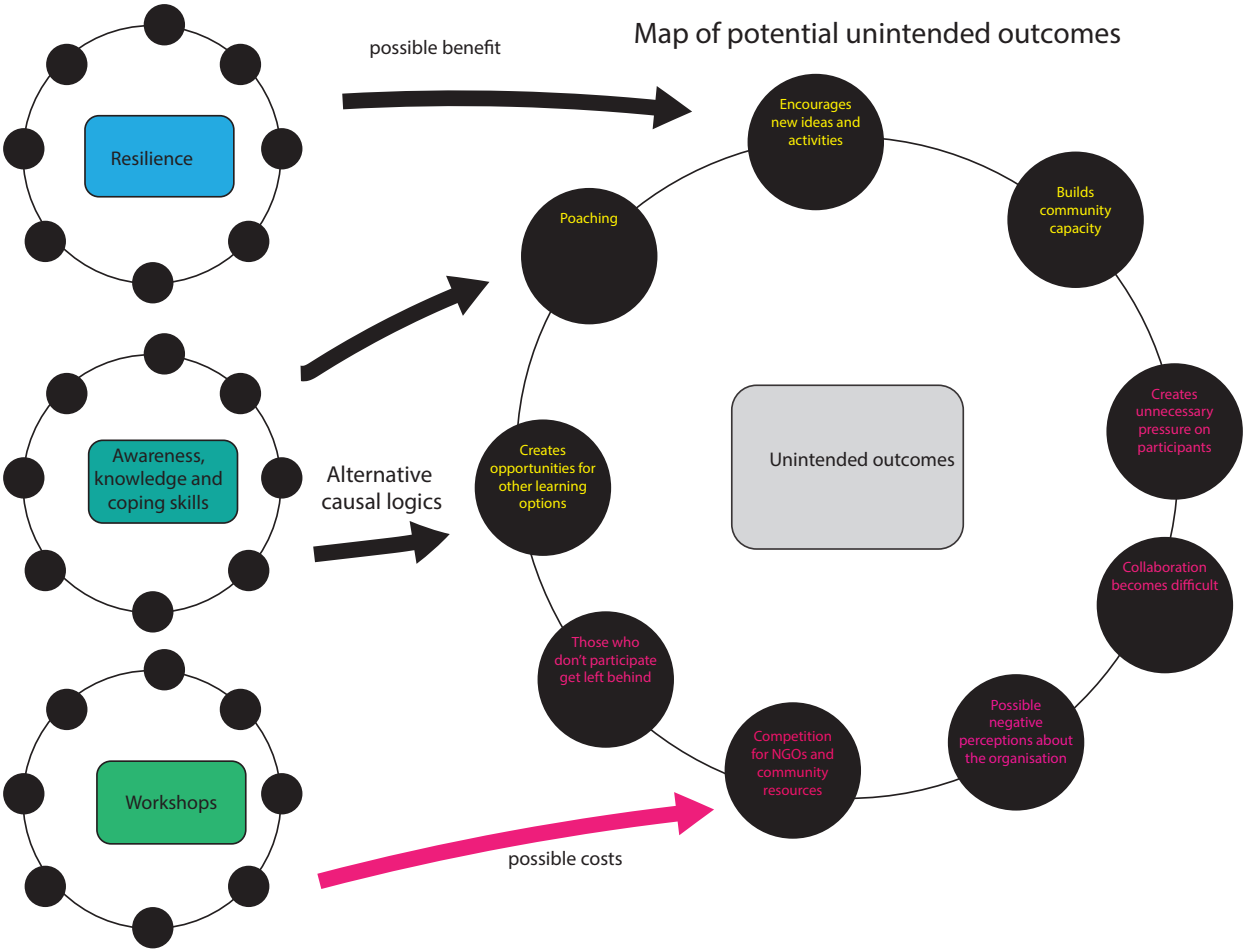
Map of potential unintended outcomes

possible benefit

Resilience

Awareness, knowledge and coping skills

Workshops

Alternative causal logics

possible costs

Encourages new ideas and activities

Builds community capacity

Creates unnecessary pressure on participants

Collaboration becomes difficult

Possible negative perceptions about the organisation

Competition for NGOs and community resources

Those who don't participate get left behind

Creates opportunities for other learning options

Poaching

Unintended outcomes